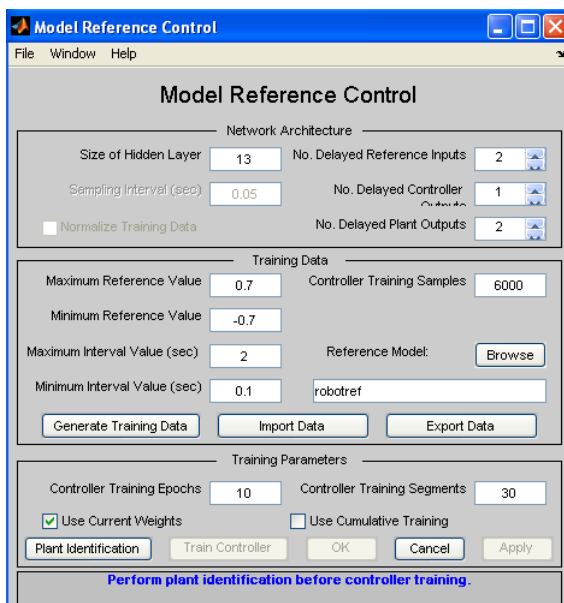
Model Reference Control

File Window Help

Model Reference Control

Network Architecture

Size of Hidden Layer 13

No. Delayed Reference Inputs 2

Sampling Interval (sec) 0.05

No. Delayed Controller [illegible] 1

Normalize Training Data

No. Delayed Plant Outputs 2

Training Data

Maximum Reference Value 0.7

Controller Training Samples 6000

Minimum Reference Value -0.7

Maximum Interval Value (sec) 2

Reference Model: Browse

Minimum Interval Value (sec) 0.1

robotref

Generate Training Data | Import Data | Export Data

Training Parameters

Controller Training Epochs 10

Controller Training Segments 30

Use Current Weights

Use Cumulative Training

Plant Identification | Train Controller | OK | Cancel | Apply

Perform plant identification before controller training.